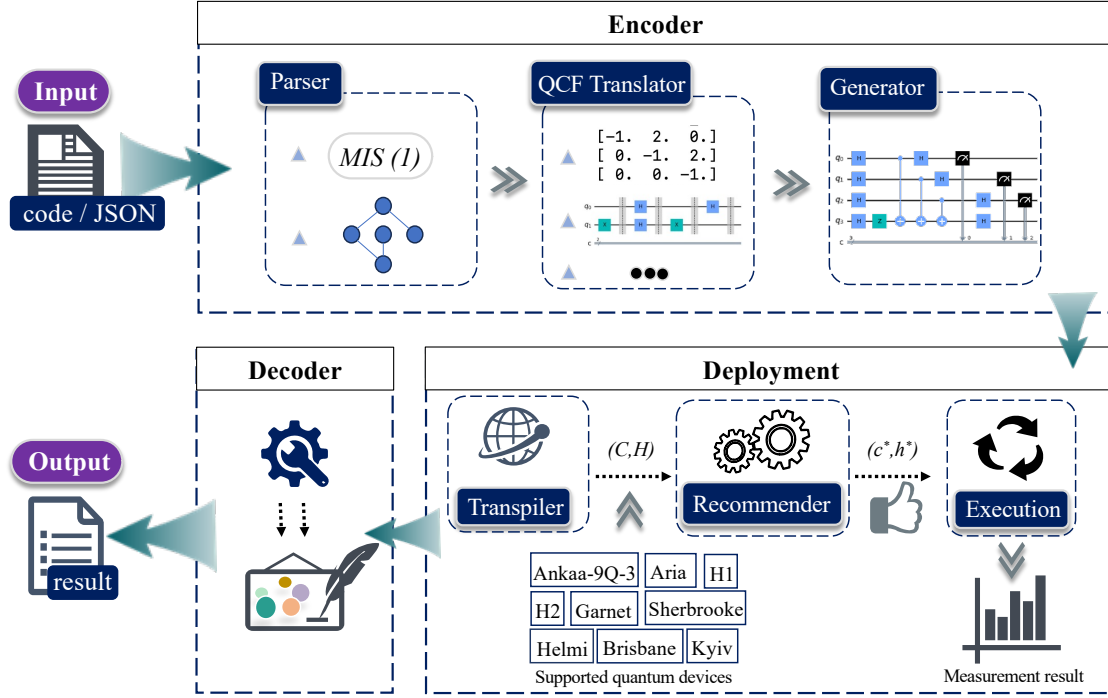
Encoder

Input

code / JSON

Parser

MIS (1)

QCF Translator

[-1. 2. 0.]
[ 0. -1. 2.]
[ 0. 0. -1.]

$q_0$
$q_1$
c

Generator

$q_0$
$q_1$
$q_2$
$q_3$
c

Decoder

Deployment

Output

result

Transpiler

(C,H)

Recommender

$(c^*,h^*)$

Execution

| Ankaa-9Q-3 | Aria | H1 |
|---|---|---|
| H2 | Garnet | Sherbrooke |
| Helmi | Brisbane | Kyiv |

Supported quantum devices

Measurement result